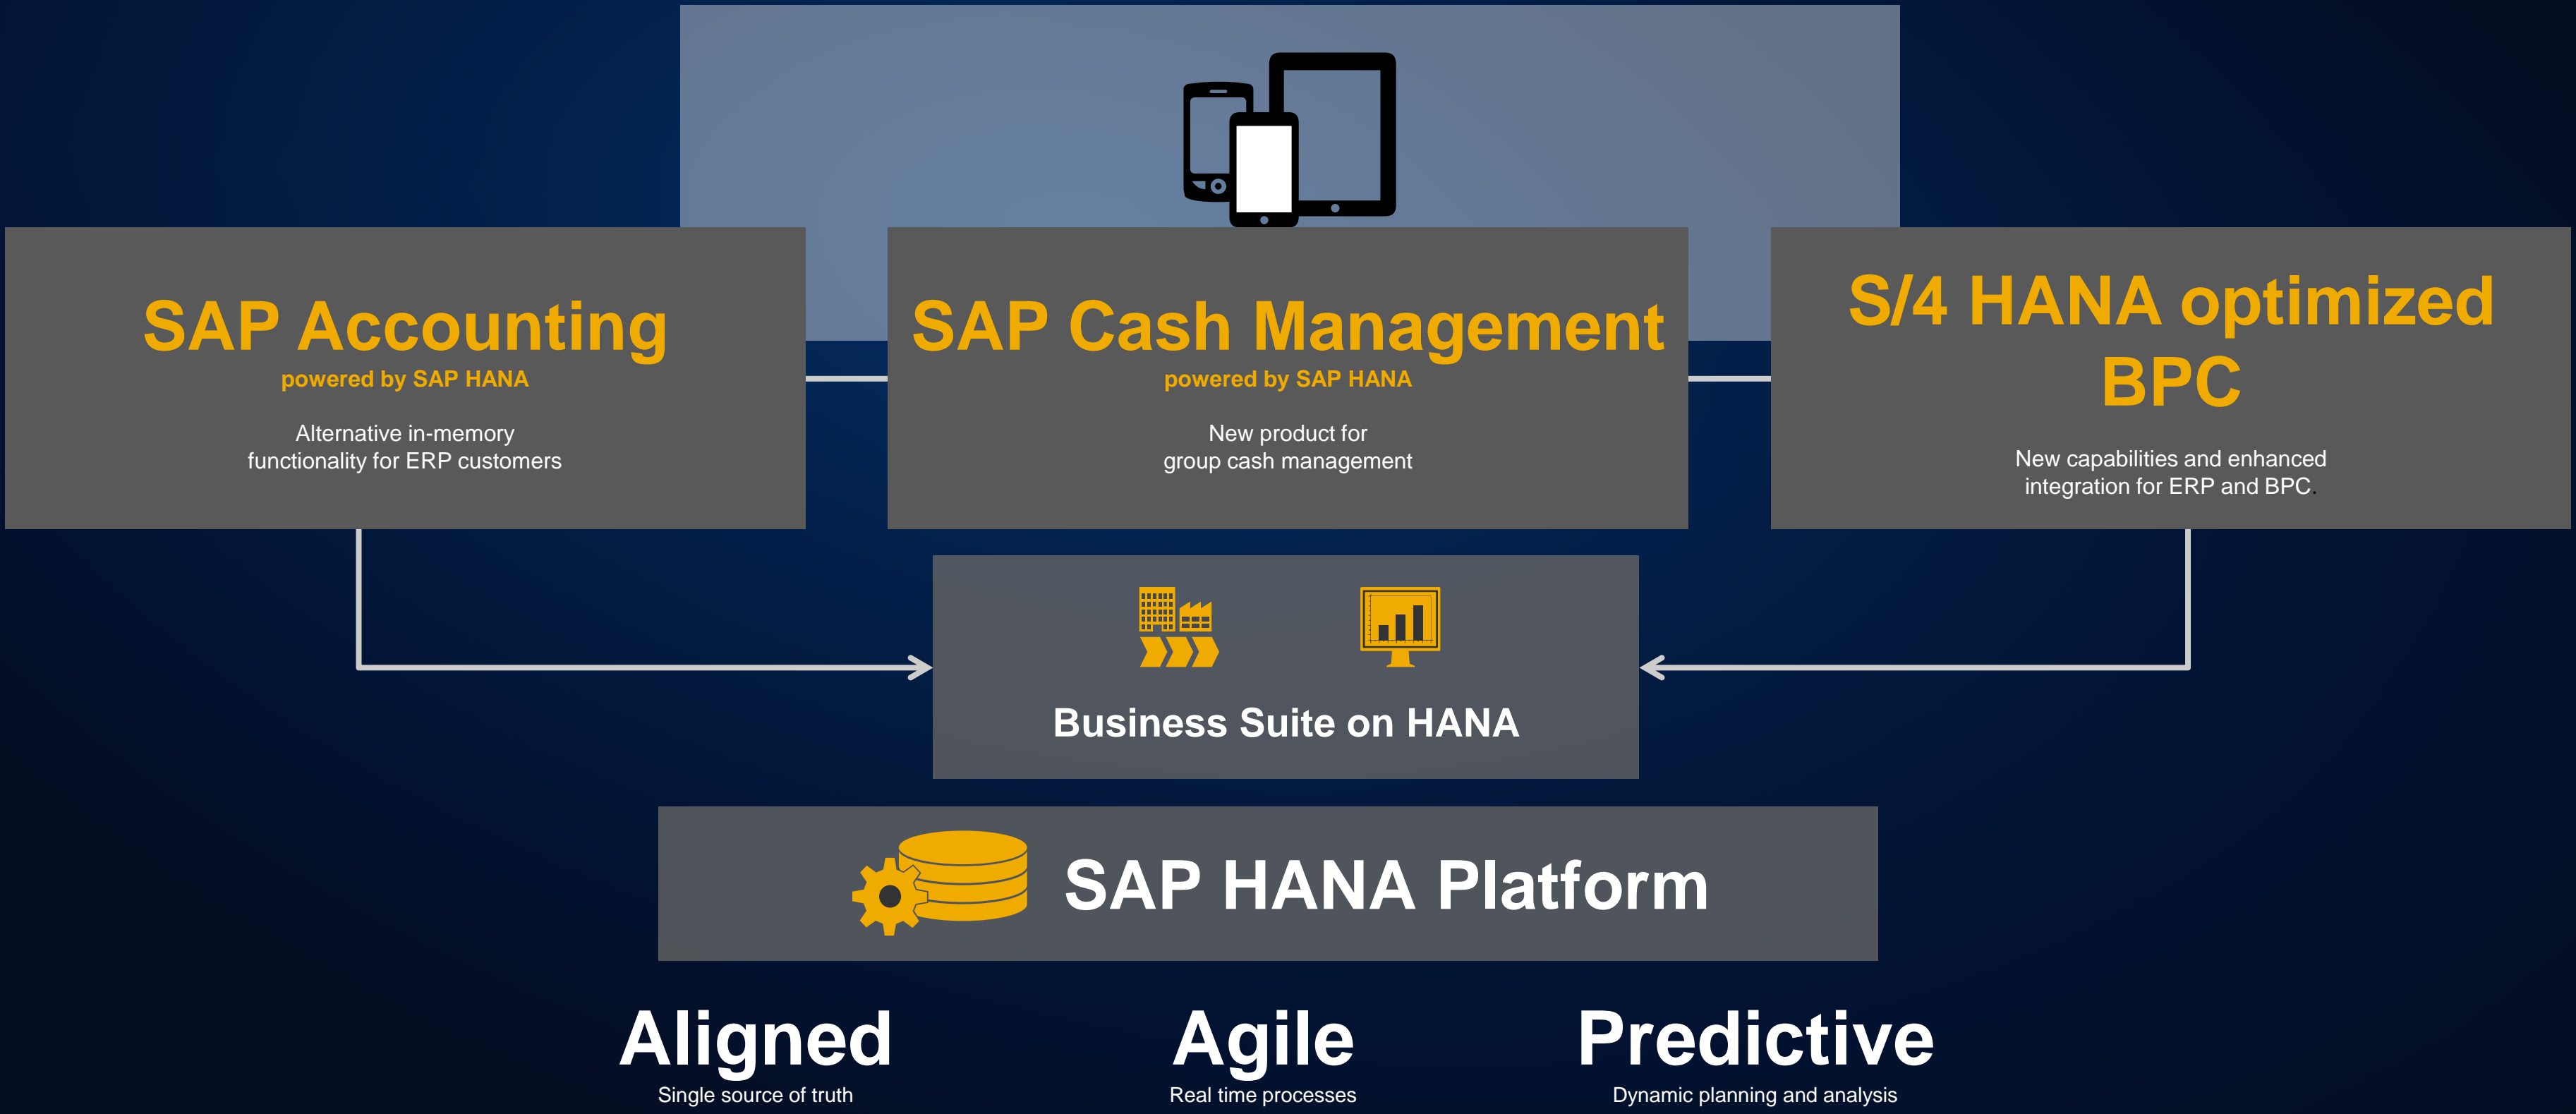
SAP Accounting
powered by SAP HANA
Alternative in-memory functionality for ERP customers

SAP Cash Management
powered by SAP HANA
New product for group cash management

S/4 HANA optimized BPC
New capabilities and enhanced integration for ERP and BPC.

Business Suite on HANA

SAP HANA Platform

Aligned
Single source of truth

Agile
Real time processes

Predictive
Dynamic planning and analysis